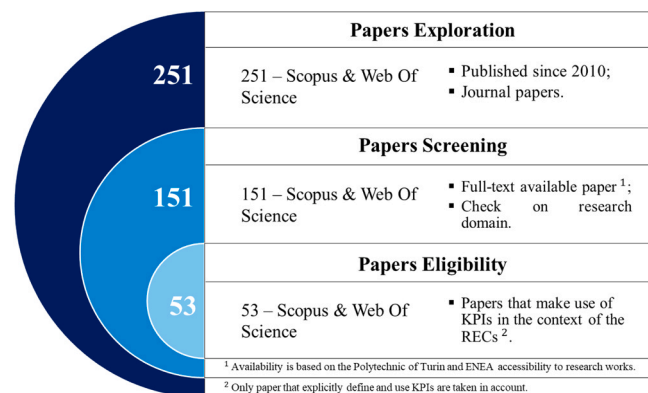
251

151

53

Papers Exploration

251 – Scopus & Web Of Science

▪ Published since 2010;
▪ Journal papers.

Papers Screening

151 – Scopus & Web Of Science

▪ Full-text available paper $^1$;
▪ Check on research domain.

Papers Eligibility

53 – Scopus & Web Of Science

▪ Papers that make use of KPIs in the context of the RECs $^2$.

$^1$ Availability is based on the Polytechnic of Turin and ENEA accessibility to research works.

$^2$ Only paper that explicitly define and use KPIs are taken in account.